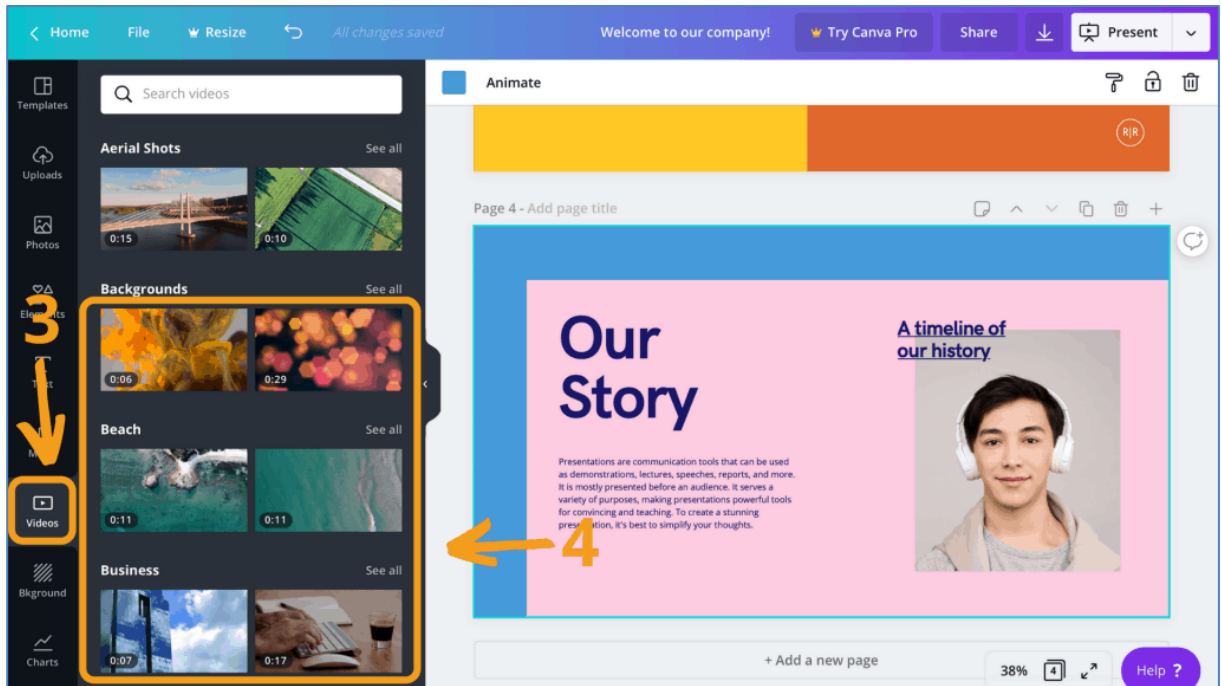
Home File Resize All changes saved Welcome to our company! Try Canva Pro Share Present

Templates

Uploads

Photos

Elements

Text

Videos

Bkground

Charts

Search videos

Aerial Shots See all

0:15 0:10

Backgrounds See all

0:06 0:29

Beach See all

0:11 0:11

Business See all

0:07 0:17

3

4

Animate

R|R

Page 4 - Add page title

Our Story

Presentations are communication tools that can be used as demonstrations, lectures, speeches, reports, and more. It is mostly presented before an audience. It serves a variety of purposes, making presentations powerful tools for convincing and teaching. To create a stunning presentation, it's best to simplify your thoughts.

A timeline of our history

+ Add a new page

38% 4

Help ?